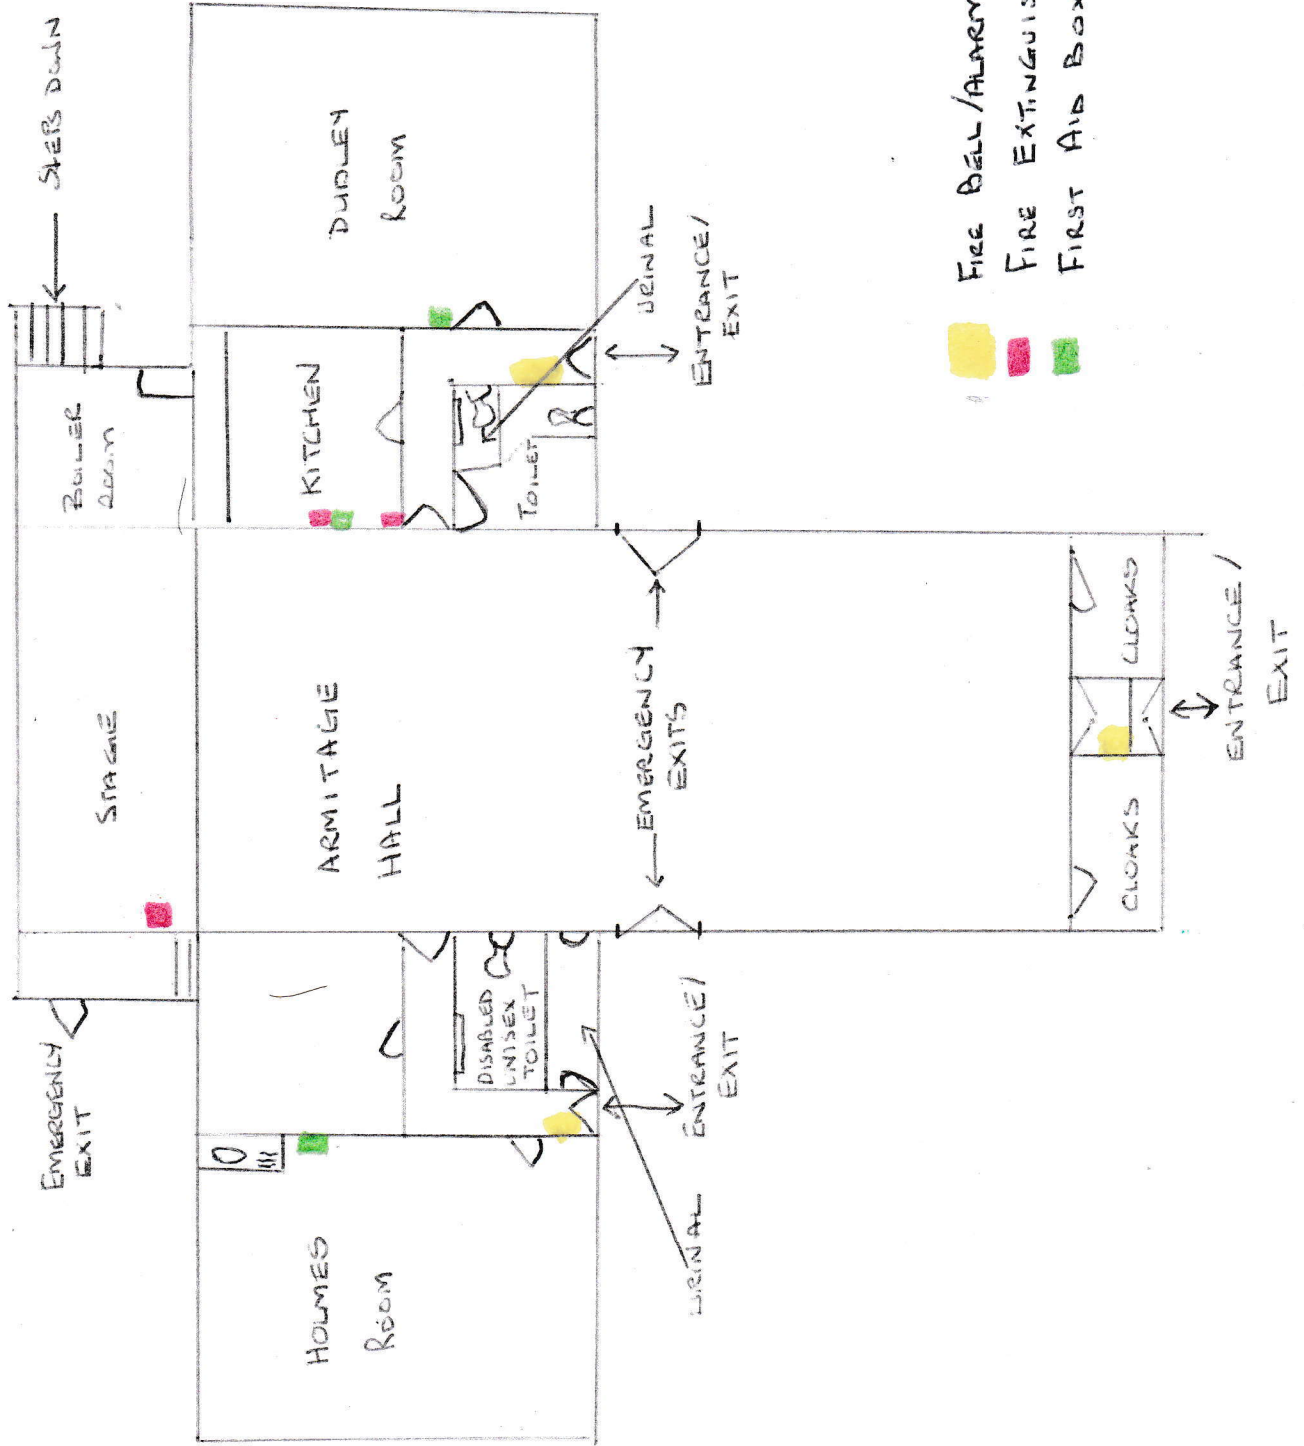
STEPS DOWN

DUDLEY ROOM

URINAL

ENTRANCE/ EXIT

FIRE BELL/ALARM
FIRE EXTINGUIS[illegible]
FIRST AID BOX

BOILER ROOM

KITCHEN

TOILET

STAGE

ARMITAGE HALL

EMERGENCY EXITS

CLOAKS

ENTRANCE / EXIT

CLOAKS

DISABLED UNISEX TOILET

ENTRANCE/ EXIT

EMERGENCY EXIT

URINAL

HOLMES ROOM